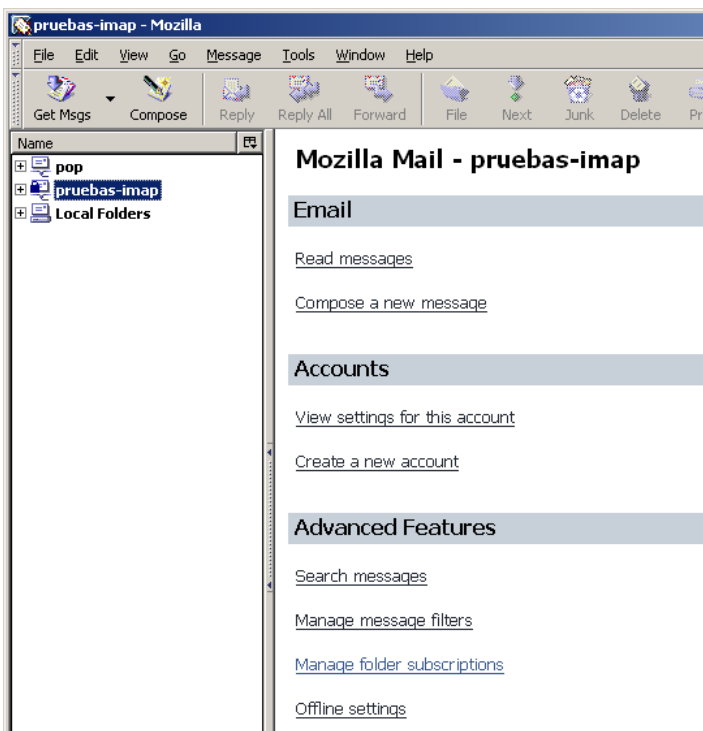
pruebas-imap - Mozilla

File Edit View Go Message Tools Window Help

Get Msgs Compose Reply Reply All Forward File Next Junk Delete Pr

Name

pop
pruebas-imap
Local Folders

Mozilla Mail - pruebas-imap

Email

Read messages

Compose a new message

Accounts

View settings for this account

Create a new account

Advanced Features

Search messages

Manage message filters

Manage folder subscriptions

Offline settings